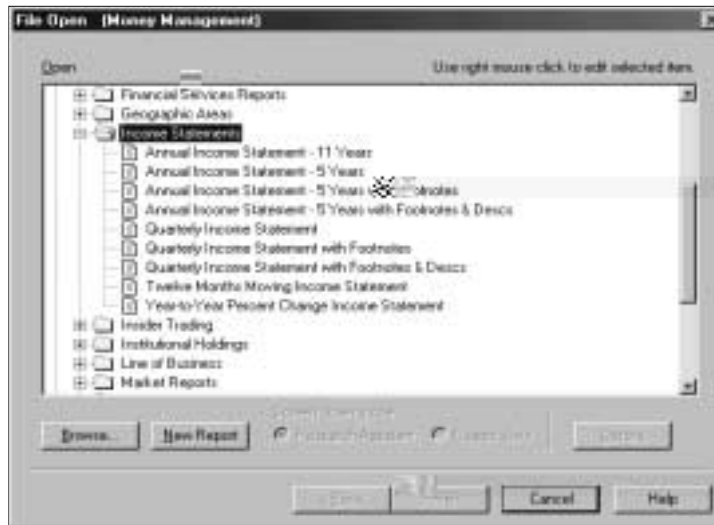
File Open (Money Management)

Open

Use right mouse click to edit selected item.

Financial Services Reports
Geographic Areas
Income Statements
Annual Income Statement - 11 Years
Annual Income Statement - 5 Years
Annual Income Statement - 5 Years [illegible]otnotes
Annual Income Statement - 5 Years with Footnotes & Descs
Quarterly Income Statement
Quarterly Income Statement with Footnotes
Quarterly Income Statement with Footnotes & Descs
Twelve Months Moving Income Statement
Year-to-Year Percent Change Income Statement
Insider Trading
Institutional Holdings
Line of Business
Market Reports

Browse...
New Report
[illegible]
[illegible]
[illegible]

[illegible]
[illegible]
Cancel
Help